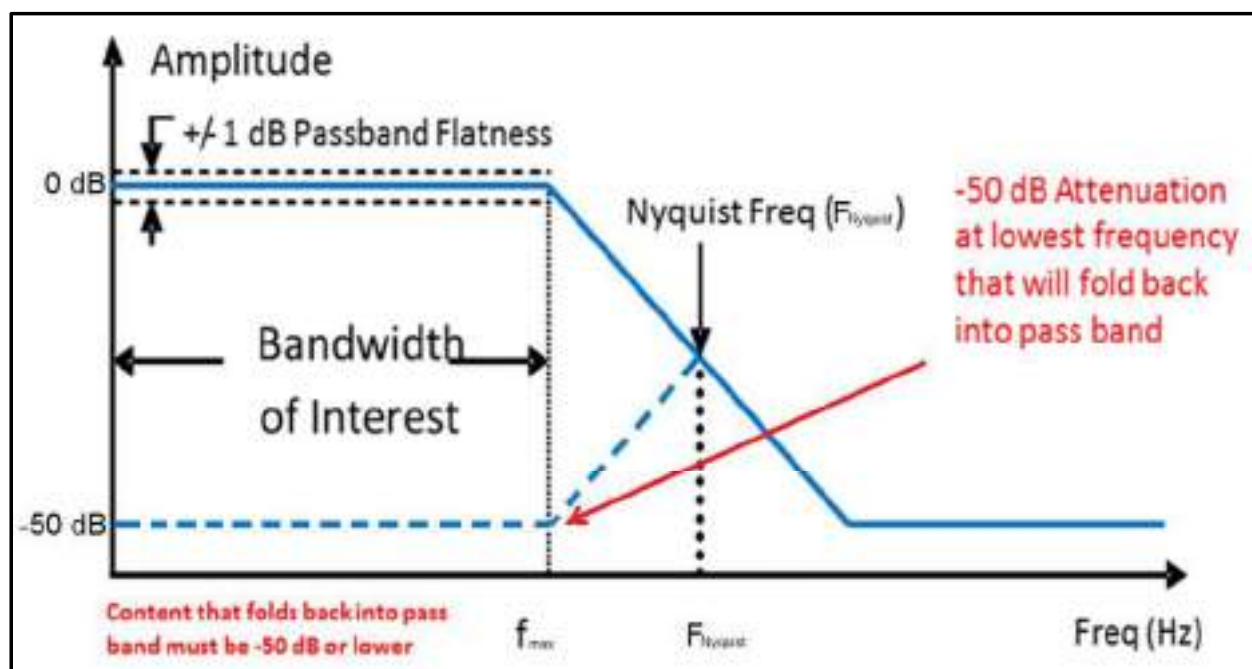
Amplitude

+/- 1 dB Passband Flatness

0 dB

Nyquist Freq ($F_{Nyquist}$)

-50 dB Attenuation at lowest frequency that will fold back into pass band

Bandwidth of Interest

-50 dB

Content that folds back into pass band must be -50 dB or lower

$f_{max}$

$F_{Nyquist}$

Freq (Hz)